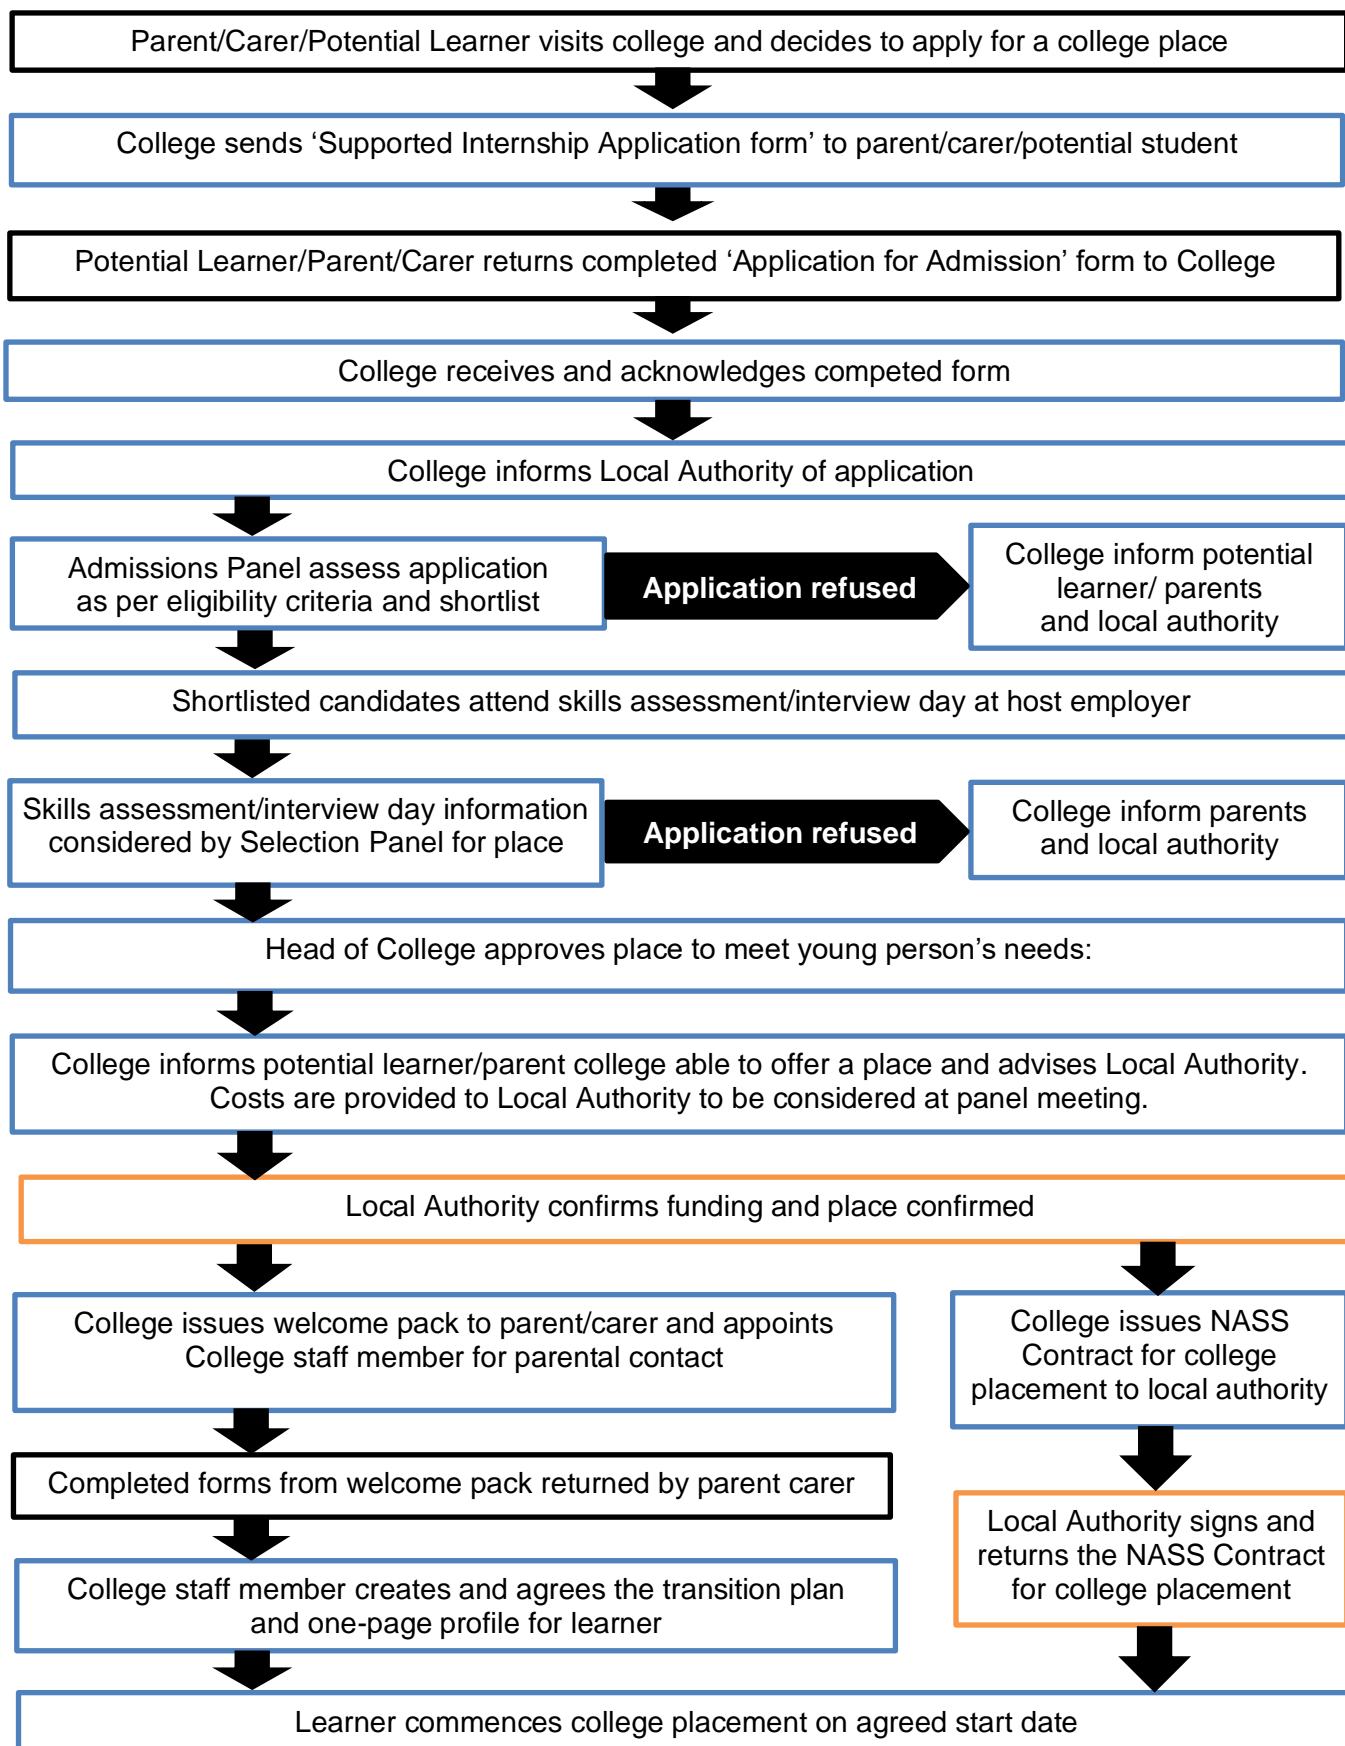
Parent/Carer/Potential Learner visits college and decides to apply for a college place

College sends ‘Supported Internship Application form’ to parent/carer/potential student

Potential Learner/Parent/Carer returns completed ‘Application for Admission’ form to College

College receives and acknowledges competed form

College informs Local Authority of application

Admissions Panel assess application as per eligibility criteria and shortlist

Application refused

College inform potential learner/ parents and local authority

Shortlisted candidates attend skills assessment/interview day at host employer

Skills assessment/interview day information considered by Selection Panel for place

Application refused

College inform parents and local authority

Head of College approves place to meet young person’s needs:

College informs potential learner/parent college able to offer a place and advises Local Authority. Costs are provided to Local Authority to be considered at panel meeting.

Local Authority confirms funding and place confirmed

College issues welcome pack to parent/carer and appoints College staff member for parental contact

College issues NASS Contract for college placement to local authority

Completed forms from welcome pack returned by parent carer

Local Authority signs and returns the NASS Contract for college placement

College staff member creates and agrees the transition plan and one-page profile for learner

Learner commences college placement on agreed start date